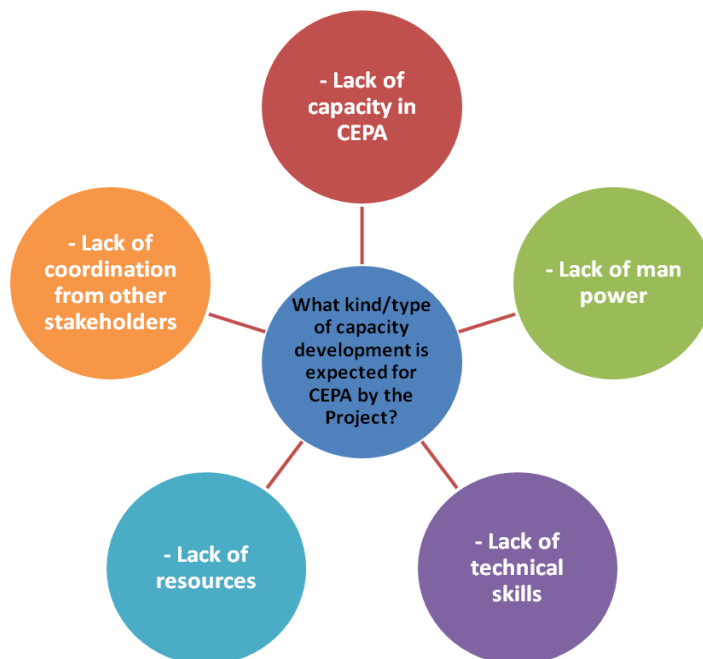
What kind/type of capacity development is expected for CEPA by the Project?

- Lack of capacity in CEPA

- Lack of man power

- Lack of technical skills

- Lack of resources

- Lack of coordination from other stakeholders